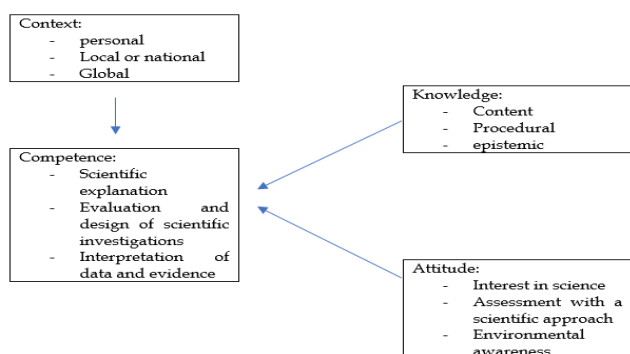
Context:
- personal
- Local or national
- Global

Knowledge:
- Content
- Procedural
- epistemic

Competence:
- Scientific explanation
- Evaluation and design of scientific investigations
- Interpretation of data and evidence

Attitude:
- Interest in science
- Assessment with a scientific approach
- Environmental awareness